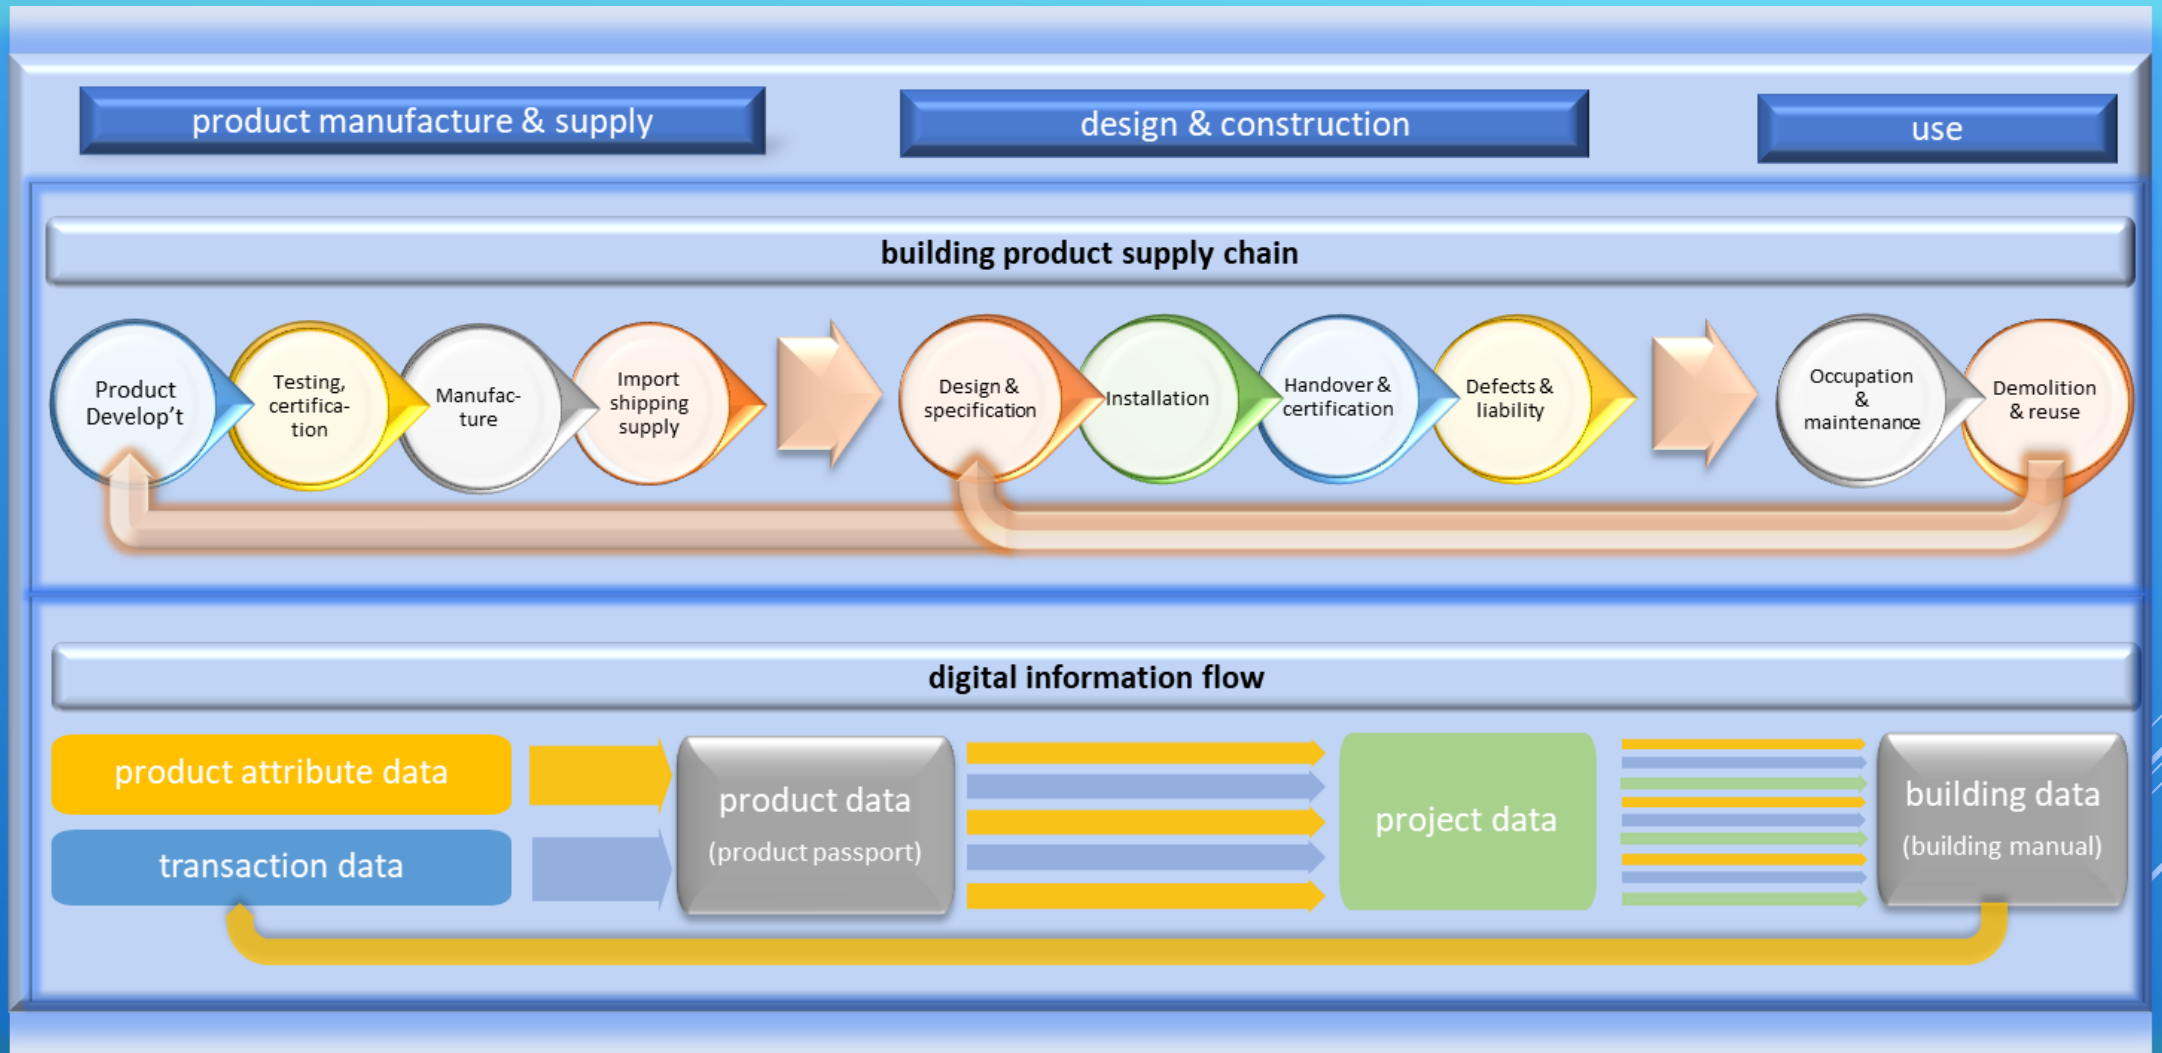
product manufacture & supply

design & construction

use

building product supply chain

Product Develop't

Testing, certification

Manufacture

Import shipping supply

Design & specification

Installation

Handover & certification

Defects & liability

Occupation & maintenance

Demolition & reuse

digital information flow

product attribute data

transaction data

product data (product passport)

project data

building data (building manual)